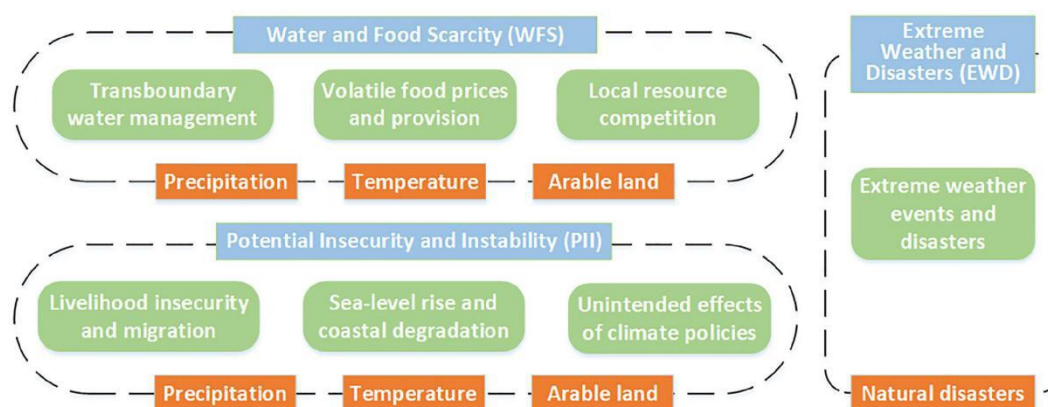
Water and Food Scarcity (WFS)

Transboundary water management

Volatile food prices and provision

Local resource competition

Precipitation

Temperature

Arable land

Potential Insecurity and Instability (PII)

Livelihood insecurity and migration

Sea-level rise and coastal degradation

Unintended effects of climate policies

Precipitation

Temperature

Arable land

Extreme Weather and Disasters (EWD)

Extreme weather events and disasters

Natural disasters